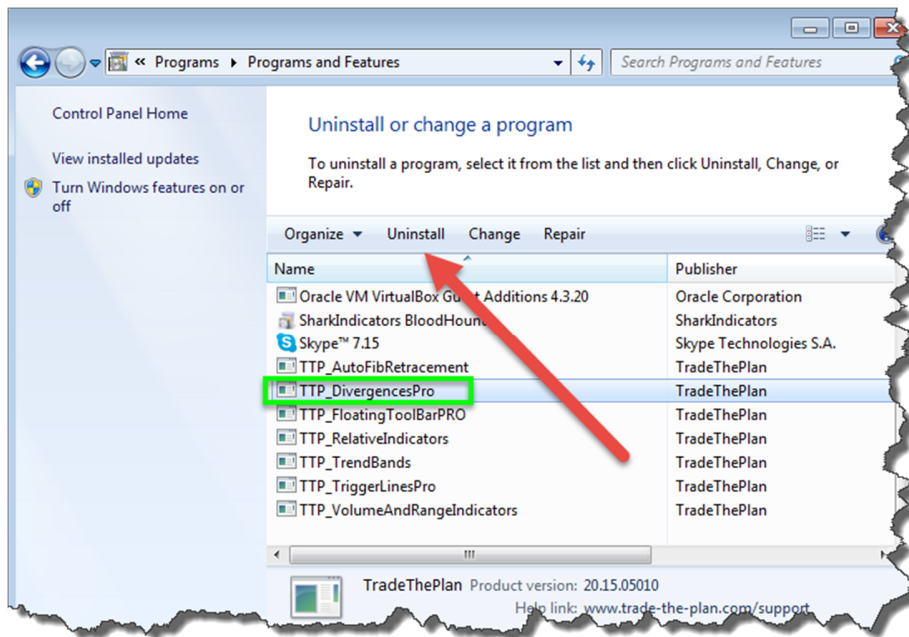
« Programs ▸ Programs and Features

Search Programs and Features

Control Panel Home

View installed updates

Turn Windows features on or off

Uninstall or change a program

To uninstall a program, select it from the list and then click Uninstall, Change, or Repair.

Organize ▾ Uninstall Change Repair

| Name | Publisher |
|---|---|
| Oracle VM VirtualBox G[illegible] Additions 4.3.20 | Oracle Corporation |
| SharkIndicators BloodHoun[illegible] | SharkIndicators |
| Skype™ 7.15 | Skype Technologies S.A. |
| TTP_AutoFibRetracement | TradeThePlan |
| TTP_DivergencesPro | TradeThePlan |
| TTP_FloatingToolBarPRO | TradeThePlan |
| TTP_RelativeIndicators | TradeThePlan |
| TTP_TrendBands | TradeThePlan |
| TTP_TriggerLinesPro | TradeThePlan |
| TTP_VolumeAndRangeIndicators | TradeThePlan |

TradeThePlan Product version: 20.15.05010

Help link: www.trade-the-plan.com/support